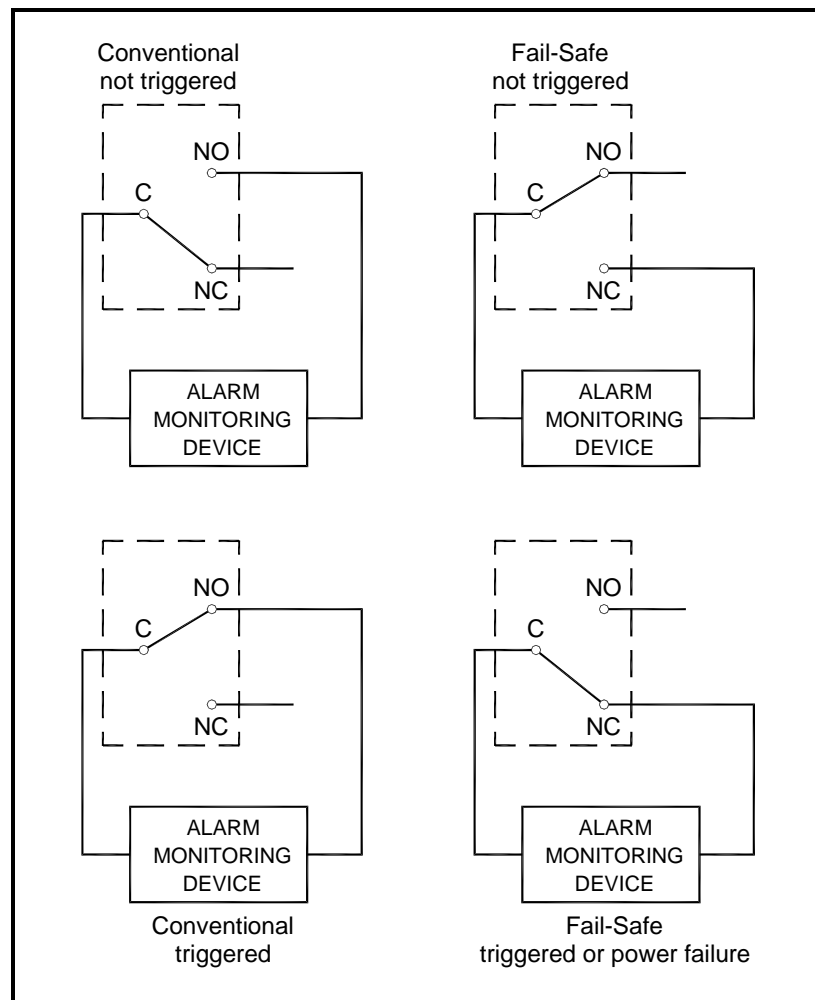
Conventional
not triggered

NO
C
NC

ALARM
MONITORING
DEVICE

Fail-Safe
not triggered

NO
C
NC

ALARM
MONITORING
DEVICE

NO
C
NC

ALARM
MONITORING
DEVICE

Conventional
triggered

NO
C
NC

ALARM
MONITORING
DEVICE

Fail-Safe
triggered or power failure